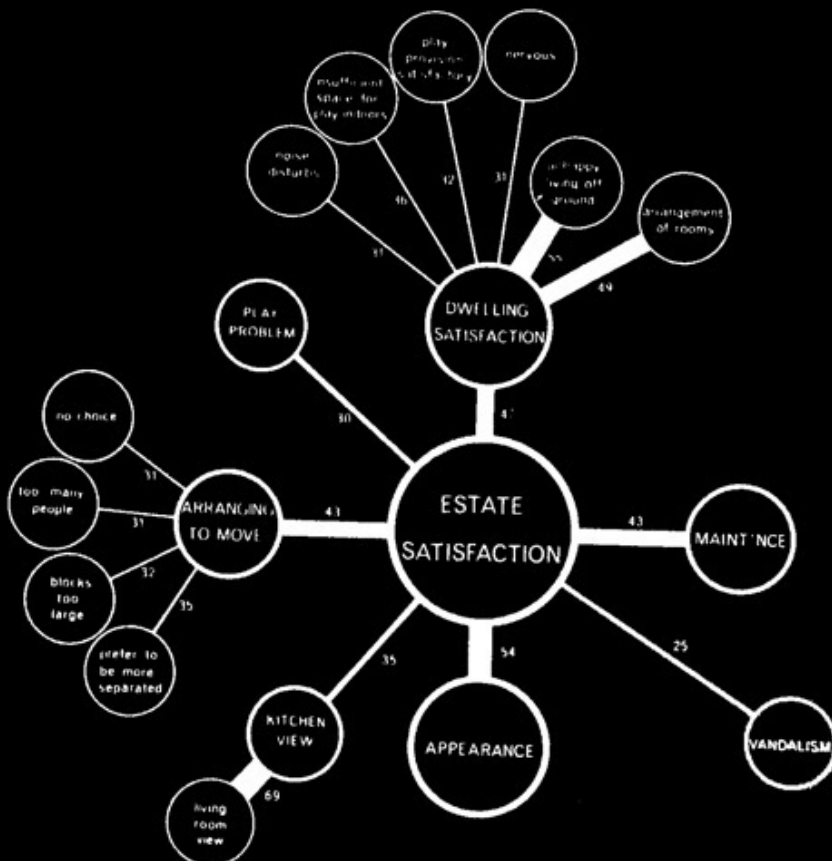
ESTATE SATISFACTION

DWELLING SATISFACTION

41

noise disturbs

31

insufficient space for play indoors

46

play provision satisfactory

42

nervous

31

unhappy living off ground

55

arrangement of rooms

49

PLAY PROBLEM

30

ARRANGING TO MOVE

43

no choice

31

too many people

31

blocks too large

32

prefer to be more separated

35

MAINT'NCE

43

KITCHEN VIEW

35

living room view

69

APPEARANCE

54

VANDALISM

25